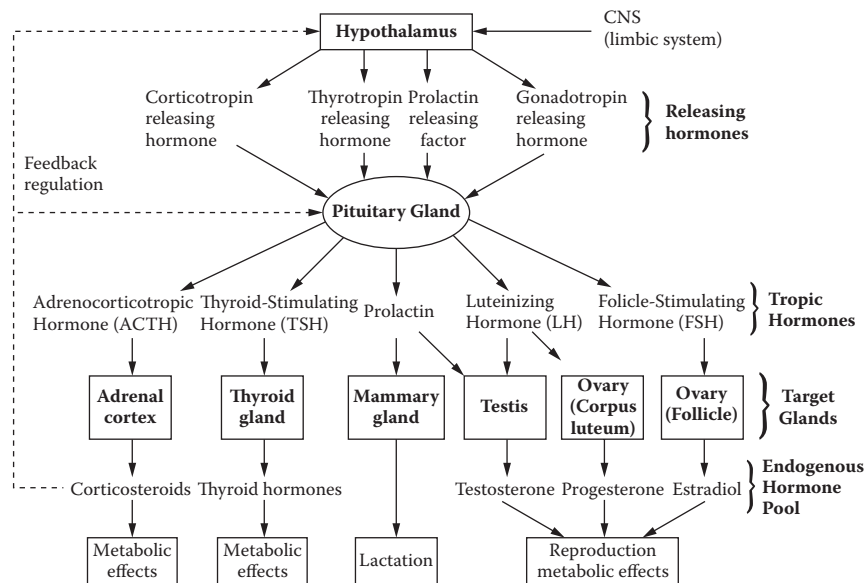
Hypothalamus

CNS (limbic system)

Corticotropin releasing hormone

Thyrotropin releasing hormone

Prolactin releasing factor

Gonadotropin releasing hormone

Releasing hormones

Feedback regulation

Pituitary Gland

Adrenocorticotropic Hormone (ACTH)

Thyroid-Stimulating Hormone (TSH)

Prolactin

Luteinizing Hormone (LH)

Folicle-Stimulating Hormone (FSH)

Tropic Hormones

Adrenal cortex

Thyroid gland

Mammary gland

Testis

Ovary (Corpus luteum)

Ovary (Follicle)

Target Glands

Corticosteroids

Thyroid hormones

Testosterone

Progesterone

Estradiol

Endogenous Hormone Pool

Metabolic effects

Metabolic effects

Lactation

Reproduction metabolic effects